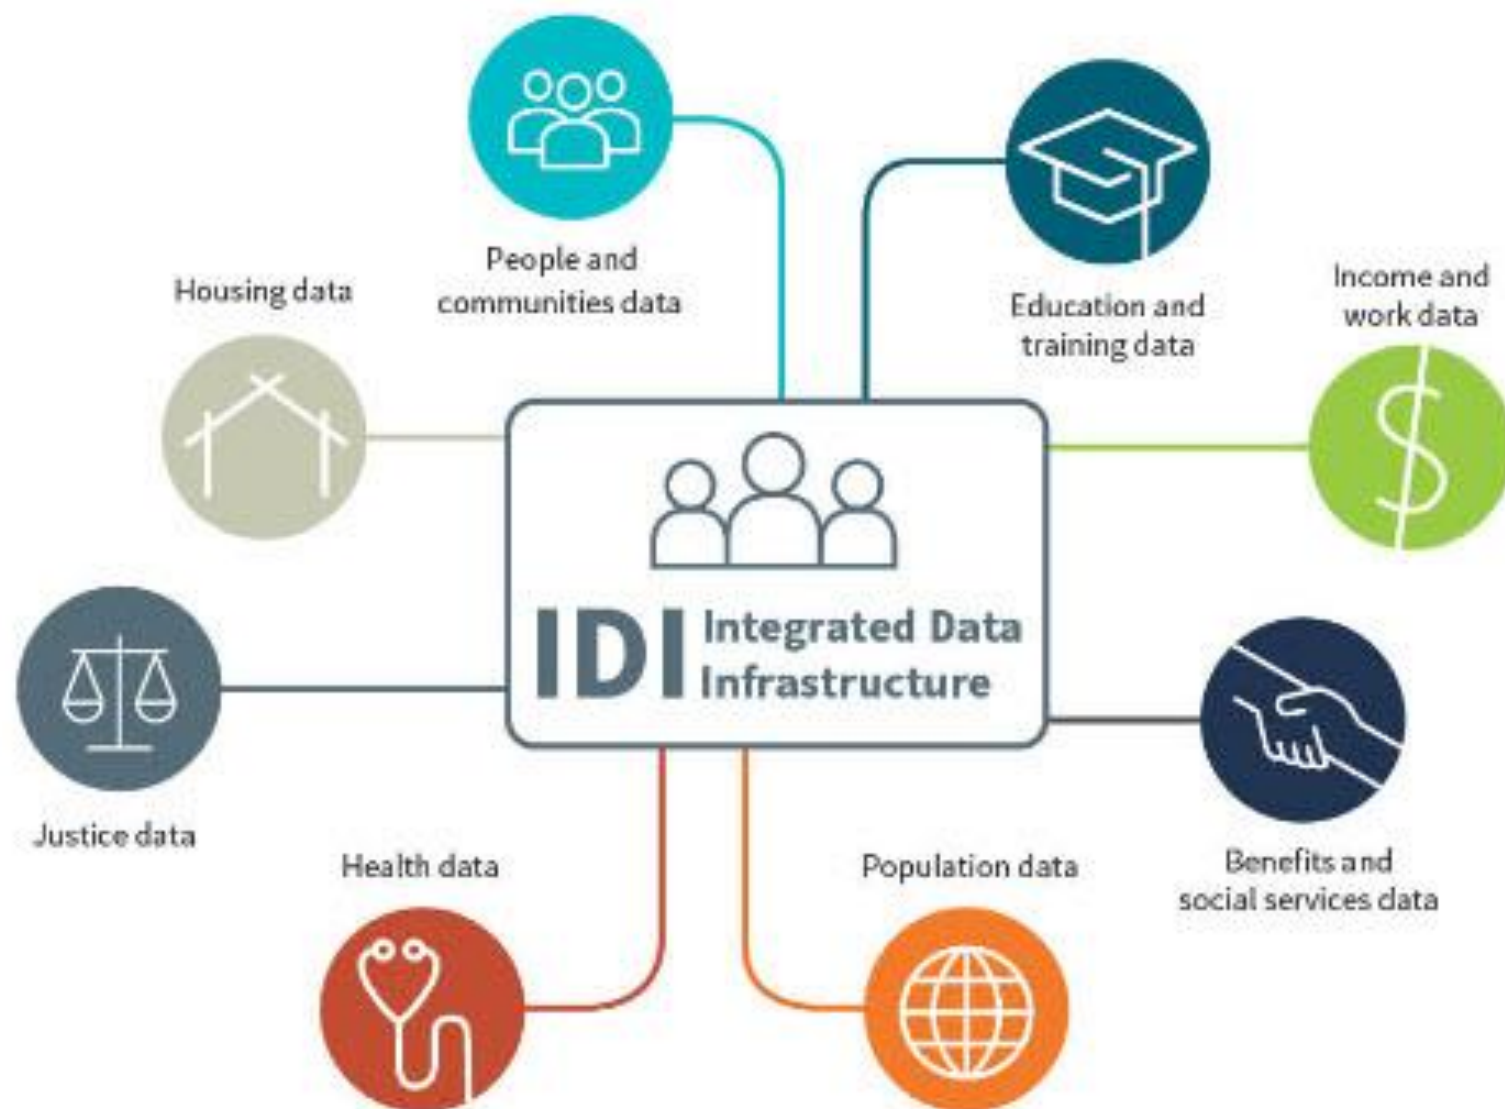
People and communities data

Education and training data

Housing data

Income and work data

IDI Integrated Data Infrastructure

Justice data

Benefits and social services data

Health data

Population data